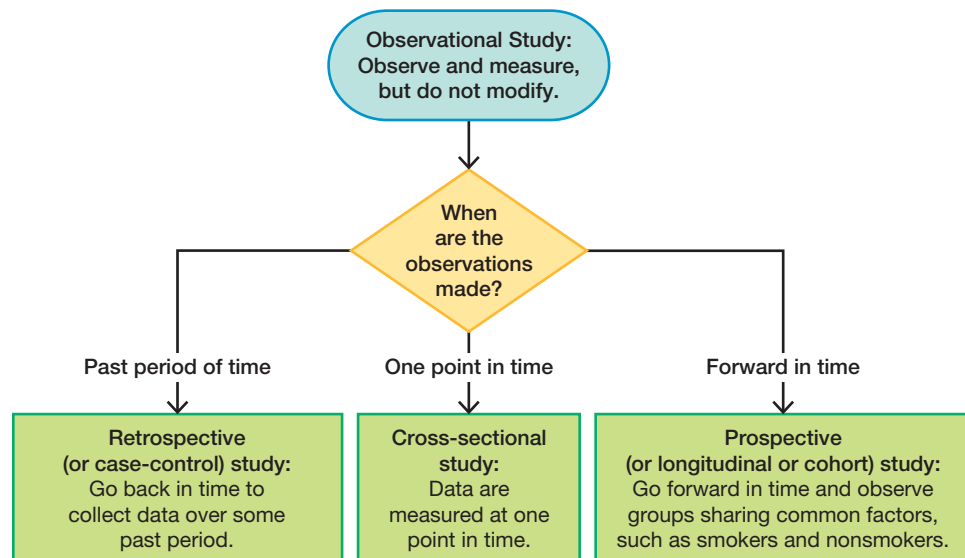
Observational Study: Observe and measure, but do not modify.

When are the observations made?

Past period of time

One point in time

Forward in time

Retrospective (or case-control) study: Go back in time to collect data over some past period.

Cross-sectional study: Data are measured at one point in time.

Prospective (or longitudinal or cohort) study: Go forward in time and observe groups sharing common factors, such as smokers and nonsmokers.